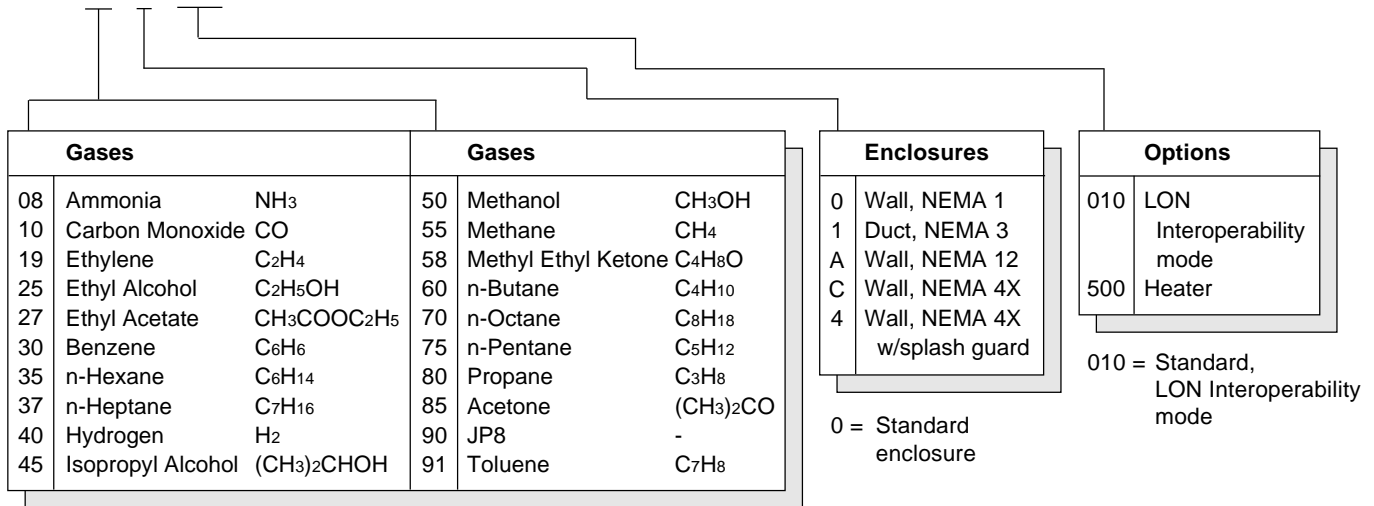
| | Gases | |
|---|---|---|
| 08 | Ammonia | $NH_3$ |
| 10 | Carbon Monoxide | $CO$ |
| 19 | Ethylene | $C_2H_4$ |
| 25 | Ethyl Alcohol | $C_2H_5OH$ |
| 27 | Ethyl Acetate | $CH_3COOC_2H_5$ |
| 30 | Benzene | $C_6H_6$ |
| 35 | n-Hexane | $C_6H_{14}$ |
| 37 | n-Heptane | $C_7H_{16}$ |
| 40 | Hydrogen | $H_2$ |
| 45 | Isopropyl Alcohol | $(CH_3)_2CHOH$ |

| | Gases | |
|---|---|---|
| 50 | Methanol | $CH_3OH$ |
| 55 | Methane | $CH_4$ |
| 58 | Methyl Ethyl Ketone | $C_4H_8O$ |
| 60 | n-Butane | $C_4H_{10}$ |
| 70 | n-Octane | $C_8H_{18}$ |
| 75 | n-Pentane | $C_5H_{12}$ |
| 80 | Propane | $C_3H_8$ |
| 85 | Acetone | $(CH_3)_2CO$ |
| 90 | JP8 | - |
| 91 | Toluene | $C_7H_8$ |

| | Enclosures |
|---|---|
| 0 | Wall, NEMA 1 |
| 1 | Duct, NEMA 3 |
| A | Wall, NEMA 12 |
| C | Wall, NEMA 4X |
| 4 | Wall, NEMA 4X w/splash guard |

0 = Standard enclosure

| | Options |
|---|---|
| 010 | LON Interoperability mode |
| 500 | Heater |

010 = Standard, LON Interoperability mode